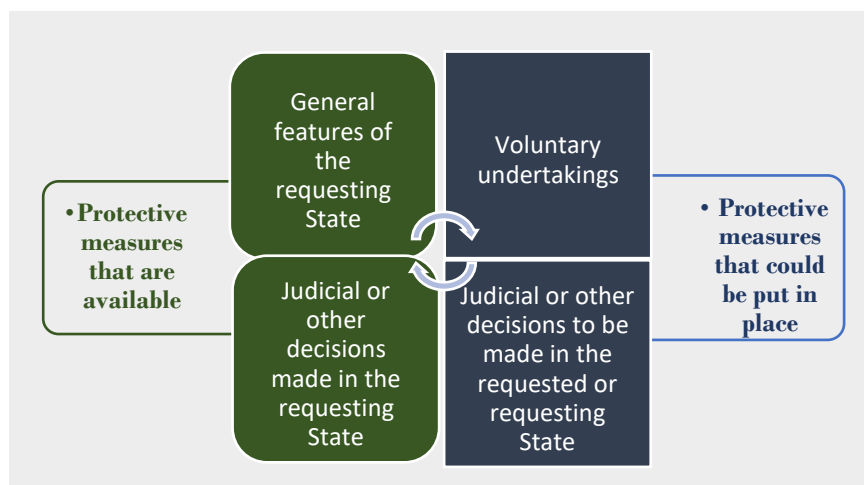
•Protective measures that are available

General features of the requesting State

Judicial or other decisions made in the requesting State

Voluntary undertakings

Judicial or other decisions to be made in the requested or requesting State

• Protective measures that could be put in place